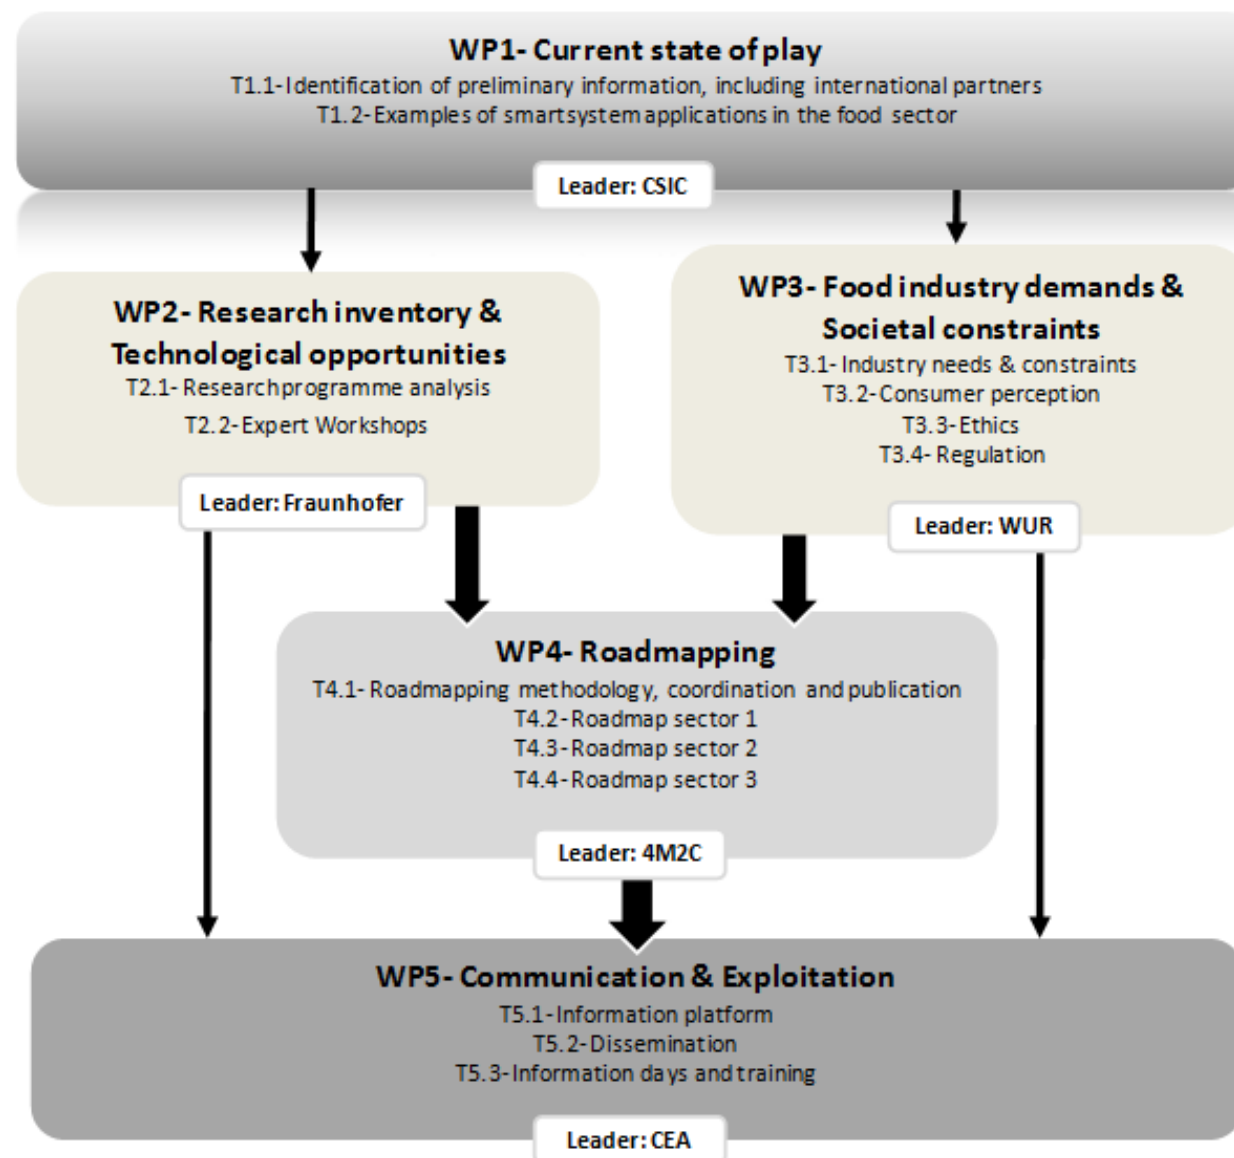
WP1- Current state of play
T1.1-Identification of preliminary information, including international partners
T1.2-Examples of smartsystem applications in the food sector

Leader: CSIC

WP2- Research inventory & Technological opportunities
T2.1- Researchprogramme analysis
T2.2-Expert Workshops

Leader: Fraunhofer

WP3- Food industry demands & Societal constraints
T3.1- Industry needs & constraints
T3.2-Consumer perception
T3.3-Ethics
T3.4- Regulation

Leader: WUR

WP4- Roadmapping
T4.1- Roadmapping methodology, coordination and publication
T4.2-Roadmap sector 1
T4.3-Roadmap sector 2
T4.4-Roadmap sector 3

Leader: 4M2C

WP5- Communication & Exploitation
T5.1-Information platform
T5.2-Dissemination
T5.3-Information days and training

Leader: CEA